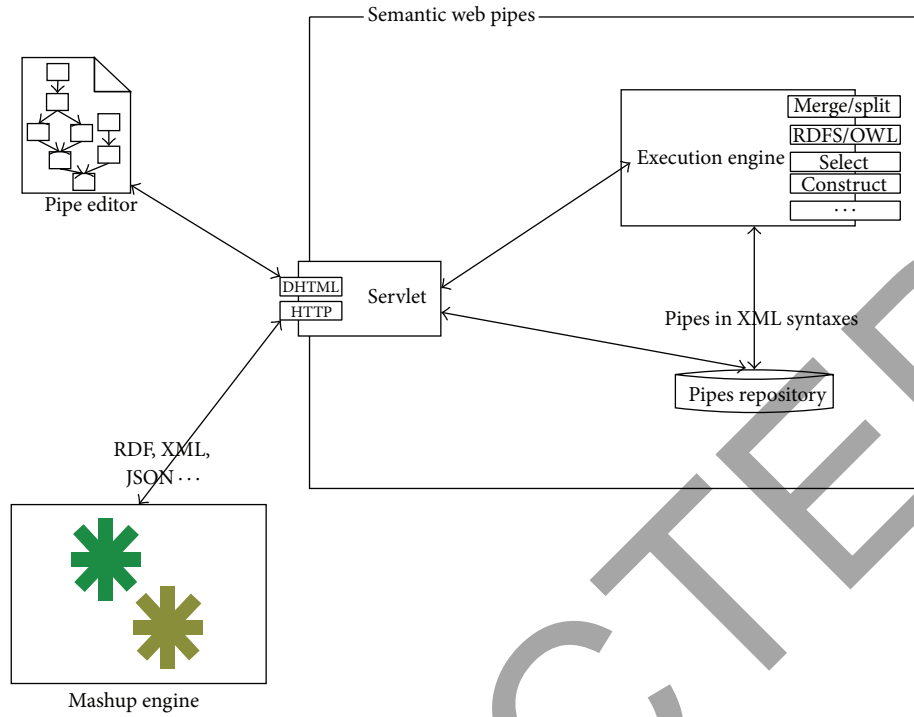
Semantic web pipes

Pipe editor

Execution engine

Merge/split

RDFS/OWL

Select

Construct

$\cdots$

DHTML

HTTP

Servlet

Pipes in XML syntaxes

Pipes repository

RDF, XML, JSON $\cdots$

Mashup engine

CTE